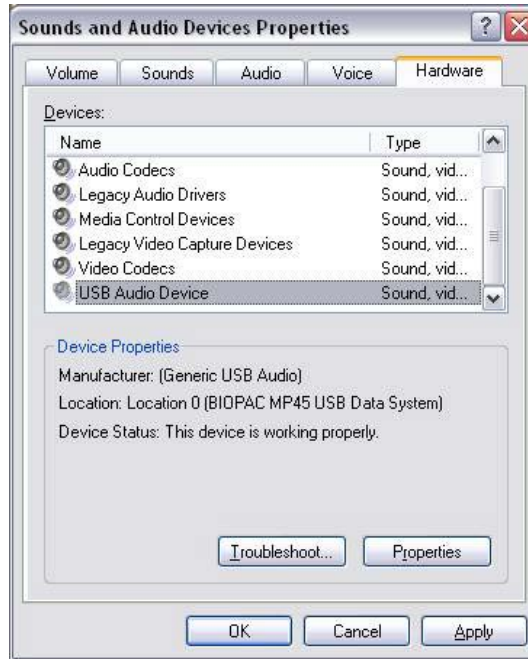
Sounds and Audio Devices Properties

Volume | Sounds | Audio | Voice | Hardware

Devices:

| Name | Type |
|---|---|
| Audio Codecs | Sound, vid... |
| Legacy Audio Drivers | Sound, vid... |
| Media Control Devices | Sound, vid... |
| Legacy Video Capture Devices | Sound, vid... |
| Video Codecs | Sound, vid... |
| USB Audio Device | Sound, vid... |

Device Properties

Manufacturer: (Generic USB Audio)

Location: Location 0 (BIOPAC MP45 USB Data System)

Device Status: This device is working properly.

Troubleshoot... Properties

OK Cancel Apply